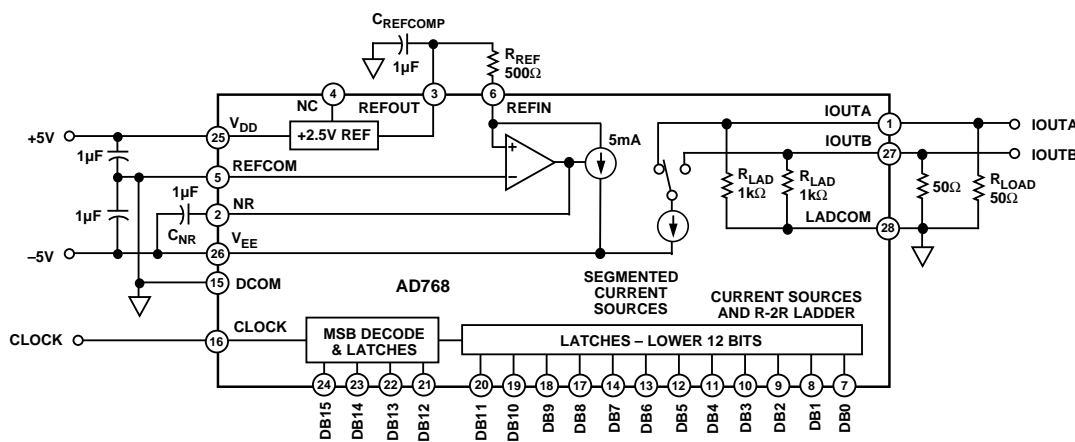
$C_{REFCOMP}$
1µF
$R_{REF}$
500Ω
NC
4
REFOUT
3
6
REFIN
+5V
25
$V_{DD}$
+2.5V REF
5mA
IOUTA
1
IOUTA
IOUTB
27
IOUTB
1µF
5
REFCOM
+
–
$R_{LAD}$
1kΩ
$R_{LAD}$
1kΩ
50Ω
$R_{LOAD}$
50Ω
1µF
1µF
2
NR
LADCOM
$C_{NR}$
–5V
26
$V_{EE}$
28
15
DCOM
AD768
SEGMENTED
CURRENT
SOURCES
CURRENT SOURCES
AND R-2R LADDER
CLOCK
CLOCK
16
MSB DECODE
& LATCHES
LATCHES – LOWER 12 BITS
24
23
22
21
20
19
18
17
14
13
12
11
10
9
8
7
DB15
DB14
DB13
DB12
DB11
DB10
DB9
DB8
DB7
DB6
DB5
DB4
DB3
DB2
DB1
DB0